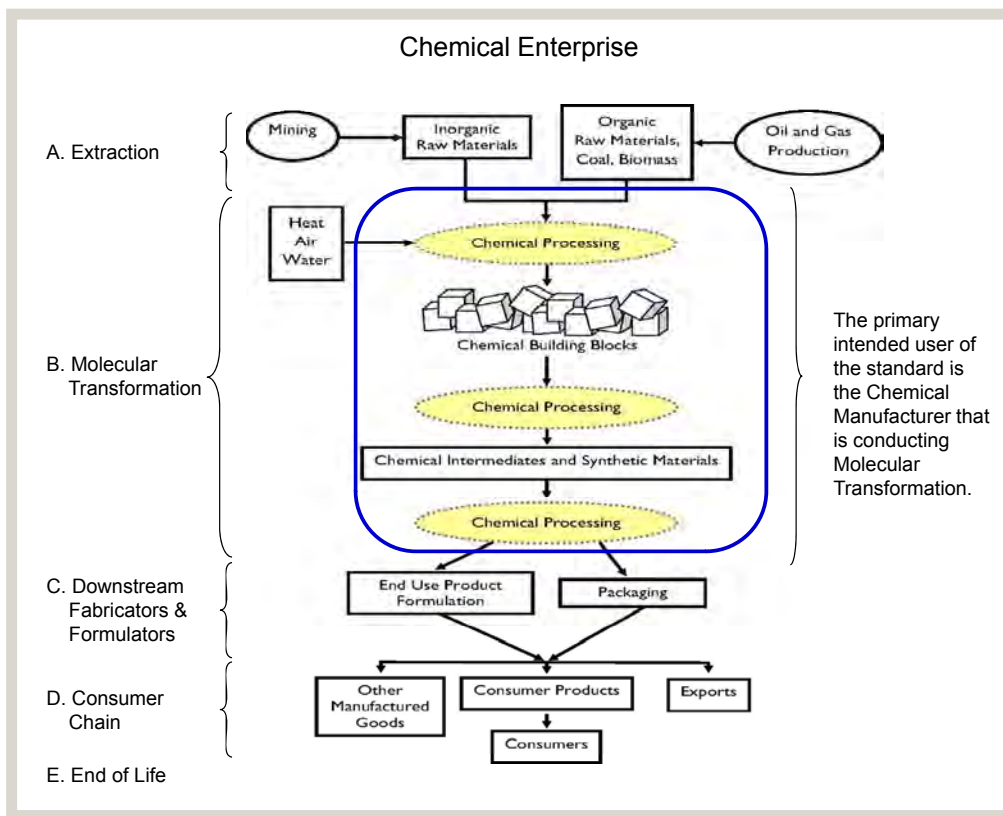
Chemical Enterprise

A. Extraction

Mining

Inorganic Raw Materials

Organic Raw Materials, Coal, Biomass

Oil and Gas Production

B. Molecular Transformation

Heat Air Water

Chemical Processing

Chemical Building Blocks

Chemical Processing

Chemical Intermediates and Synthetic Materials

Chemical Processing

The primary intended user of the standard is the Chemical Manufacturer that is conducting Molecular Transformation.

C. Downstream Fabricators & Formulators

End Use Product Formulation

Packaging

D. Consumer Chain

Other Manufactured Goods

Consumer Products

Exports

Consumers

E. End of Life